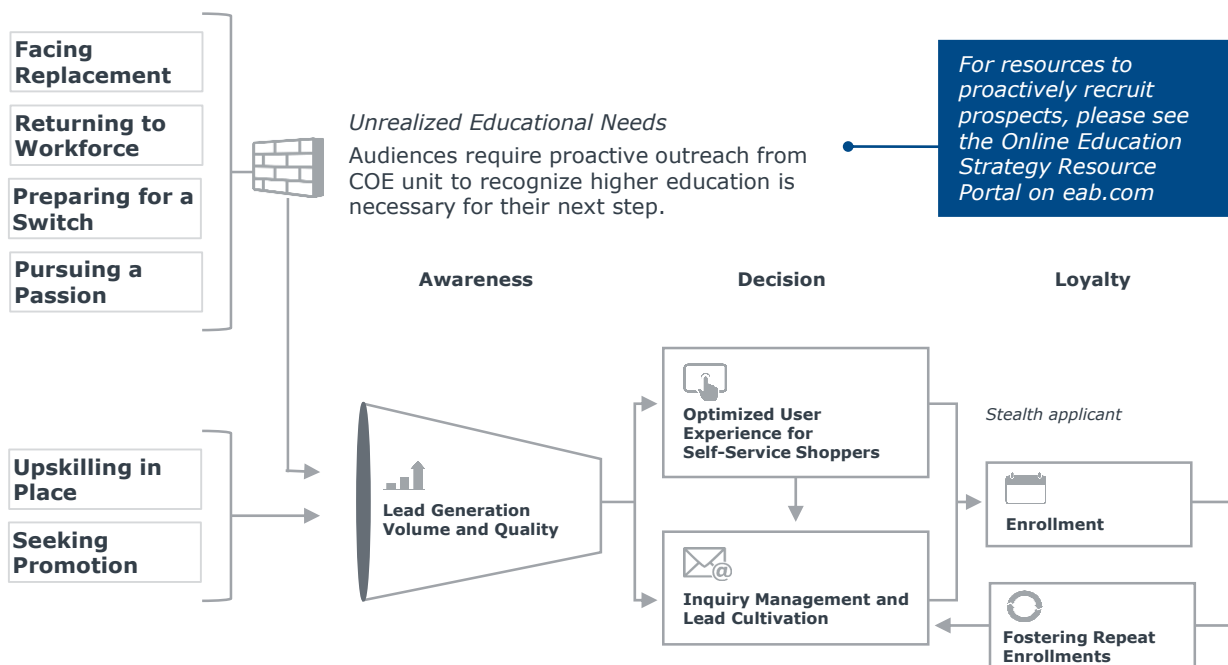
Facing Replacement

Returning to Workforce

Preparing for a Switch

Pursuing a Passion

Unrealized Educational Needs

Audiences require proactive outreach from COE unit to recognize higher education is necessary for their next step.

For resources to proactively recruit prospects, please see the Online Education Strategy Resource Portal on eab.com

Awareness

Decision

Loyalty

Upskilling in Place

Seeking Promotion

Lead Generation Volume and Quality

Optimized User Experience for Self-Service Shoppers

Stealth applicant

Enrollment

Inquiry Management and Lead Cultivation

Fostering Repeat Enrollments